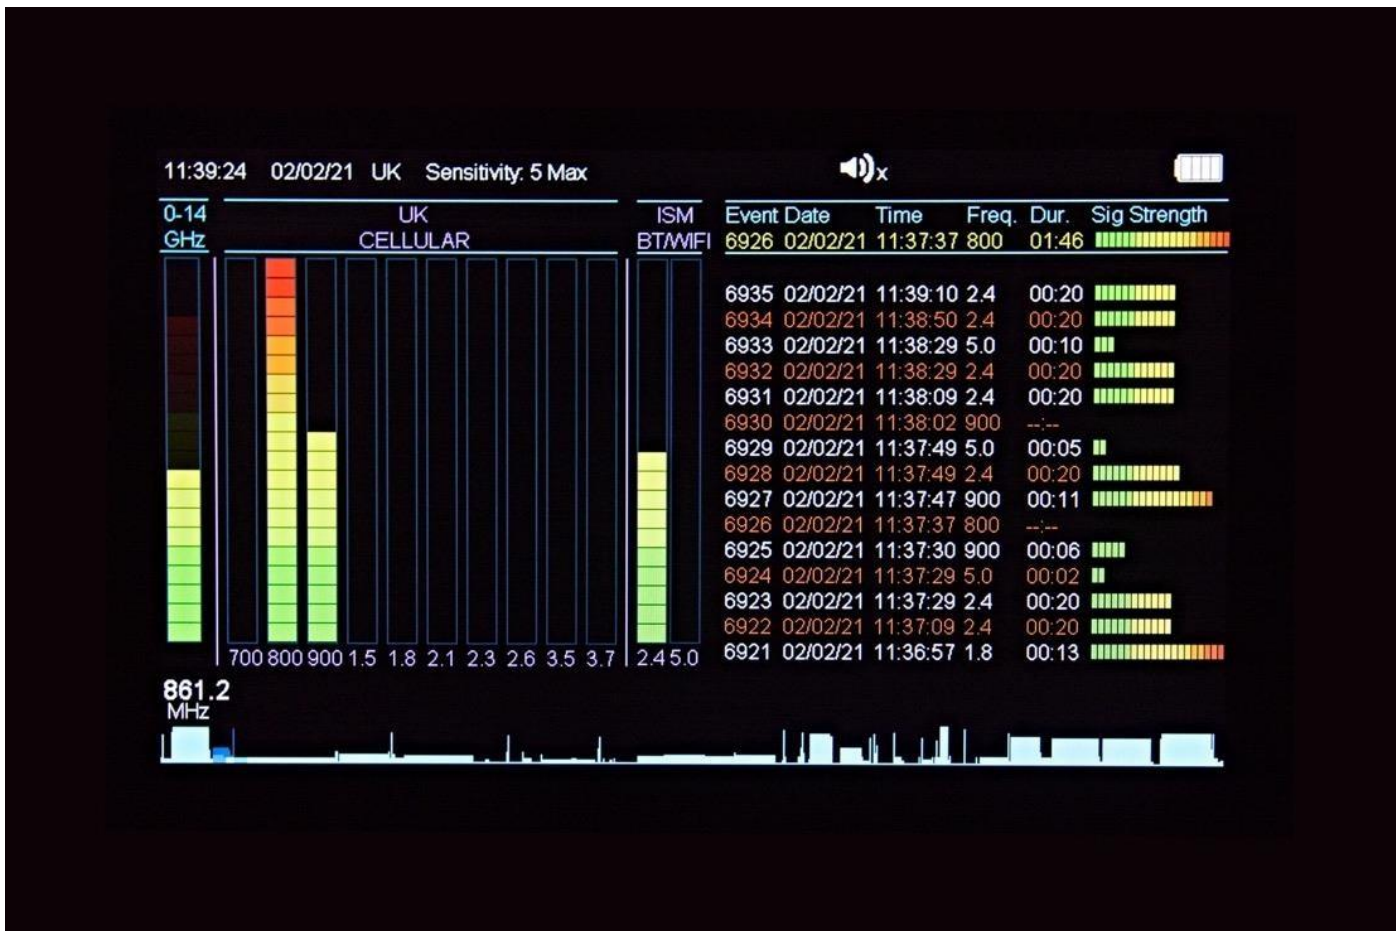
11:39:24 02/02/21 UK Sensitivity: 5 Max

0-14 GHz

UK CELLULAR

ISM BT/WIFI

| Event | Date | Time | Freq. | Dur. | Sig Strength |
|---|---|---|---|---|---|
| 6926 | 02/02/21 | 11:37:37 | 800 | 01:46 | |
| 6935 | 02/02/21 | 11:39:10 | 2.4 | 00:20 | |
| 6934 | 02/02/21 | 11:38:50 | 2.4 | 00:20 | |
| 6933 | 02/02/21 | 11:38:29 | 5.0 | 00:10 | |
| 6932 | 02/02/21 | 11:38:29 | 2.4 | 00:20 | |
| 6931 | 02/02/21 | 11:38:09 | 2.4 | 00:20 | |
| 6930 | 02/02/21 | 11:38:02 | 900 | --:-- | |
| 6929 | 02/02/21 | 11:37:49 | 5.0 | 00:05 | |
| 6928 | 02/02/21 | 11:37:49 | 2.4 | 00:20 | |
| 6927 | 02/02/21 | 11:37:47 | 900 | 00:11 | |
| 6926 | 02/02/21 | 11:37:37 | 800 | --:-- | |
| 6925 | 02/02/21 | 11:37:30 | 900 | 00:06 | |
| 6924 | 02/02/21 | 11:37:29 | 5.0 | 00:02 | |
| 6923 | 02/02/21 | 11:37:29 | 2.4 | 00:20 | |
| 6922 | 02/02/21 | 11:37:09 | 2.4 | 00:20 | |
| 6921 | 02/02/21 | 11:36:57 | 1.8 | 00:13 | |

700 800 900 1.5 1.8 2.1 2.3 2.6 3.5 3.7 2.4 5.0

861.2 MHz